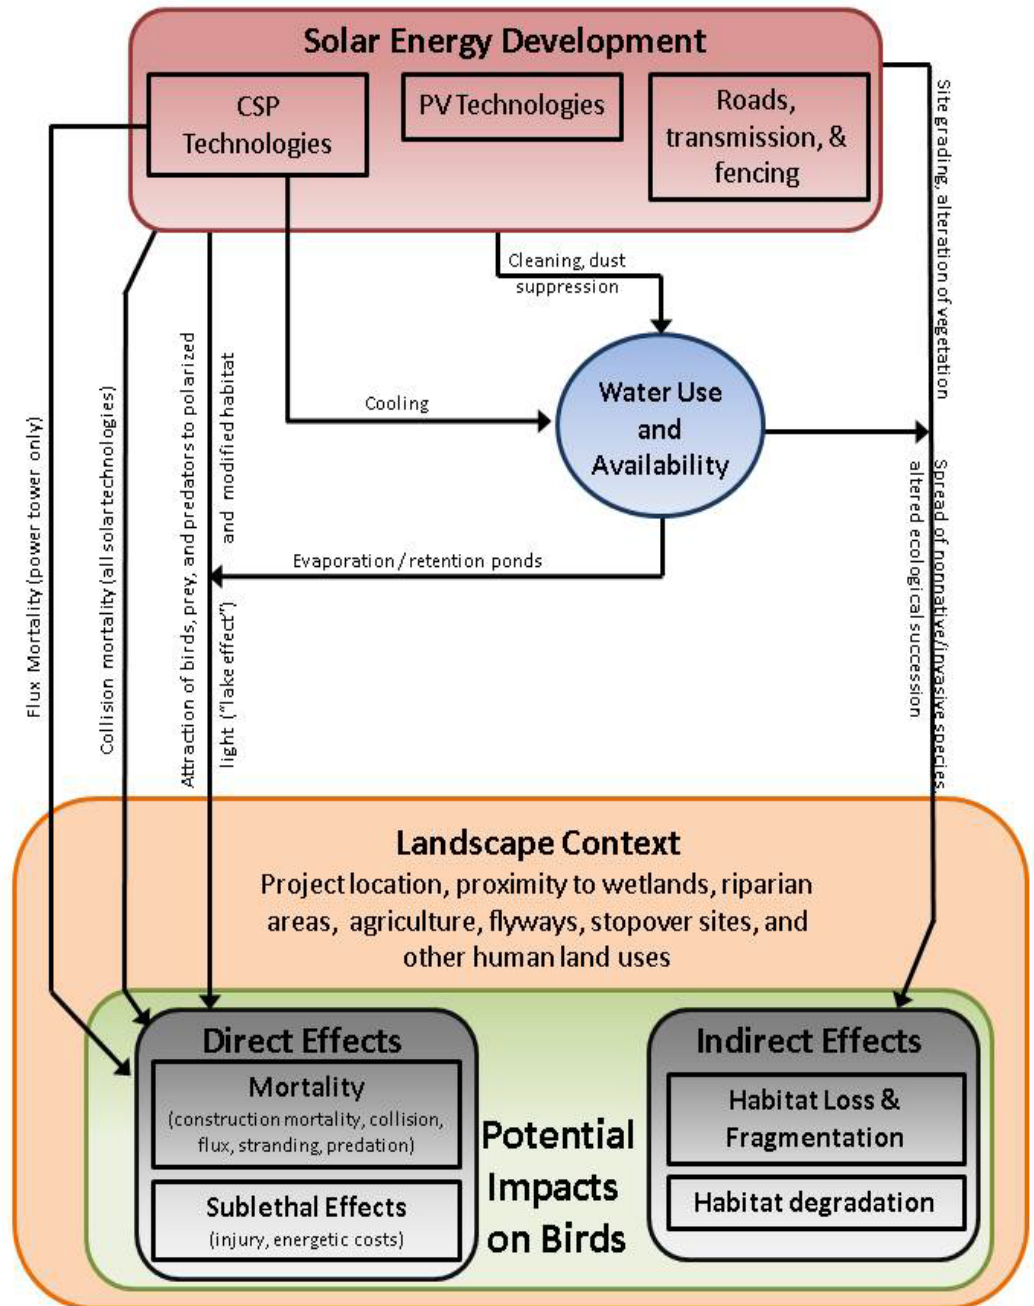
Solar Energy Development

CSP Technologies

PV Technologies

Roads, transmission, & fencing

Site grading, alteration of vegetation

Cleaning, dust suppression

Cooling

Water Use and Availability

Spread of nonnative/invasive species, altered ecological succession

Evaporation / retention ponds

Flux Mortality (power tower only)

Collision mortality (all solartechnologies)

Attraction of birds, prey, and predators to polarized light ("lake effect") and modified habitat

Landscape Context
Project location, proximity to wetlands, riparian areas, agriculture, flyways, stopover sites, and other human land uses

Direct Effects

Mortality
(construction mortality, collision, flux, stranding, predation)

Sublethal Effects
(injury, energetic costs)

Potential Impacts on Birds

Indirect Effects

Habitat Loss & Fragmentation

Habitat degradation